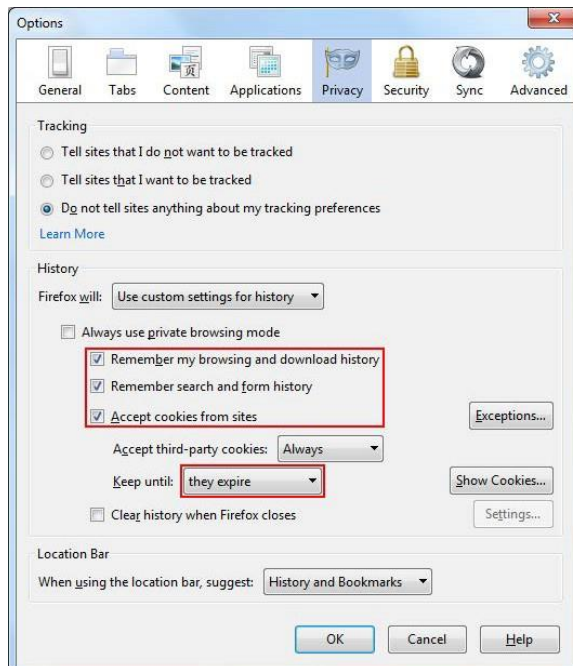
Options

General Tabs Content Applications Privacy Security Sync Advanced

Tracking

Tell sites that I do not want to be tracked

Tell sites that I want to be tracked

Do not tell sites anything about my tracking preferences

Learn More

History

Firefox will: Use custom settings for history

Always use private browsing mode

Remember my browsing and download history

Remember search and form history

Accept cookies from sites

Exceptions...

Accept third-party cookies: Always

Keep until: they expire

Show Cookies...

Clear history when Firefox closes

Settings...

Location Bar

When using the location bar, suggest: History and Bookmarks

OK Cancel Help